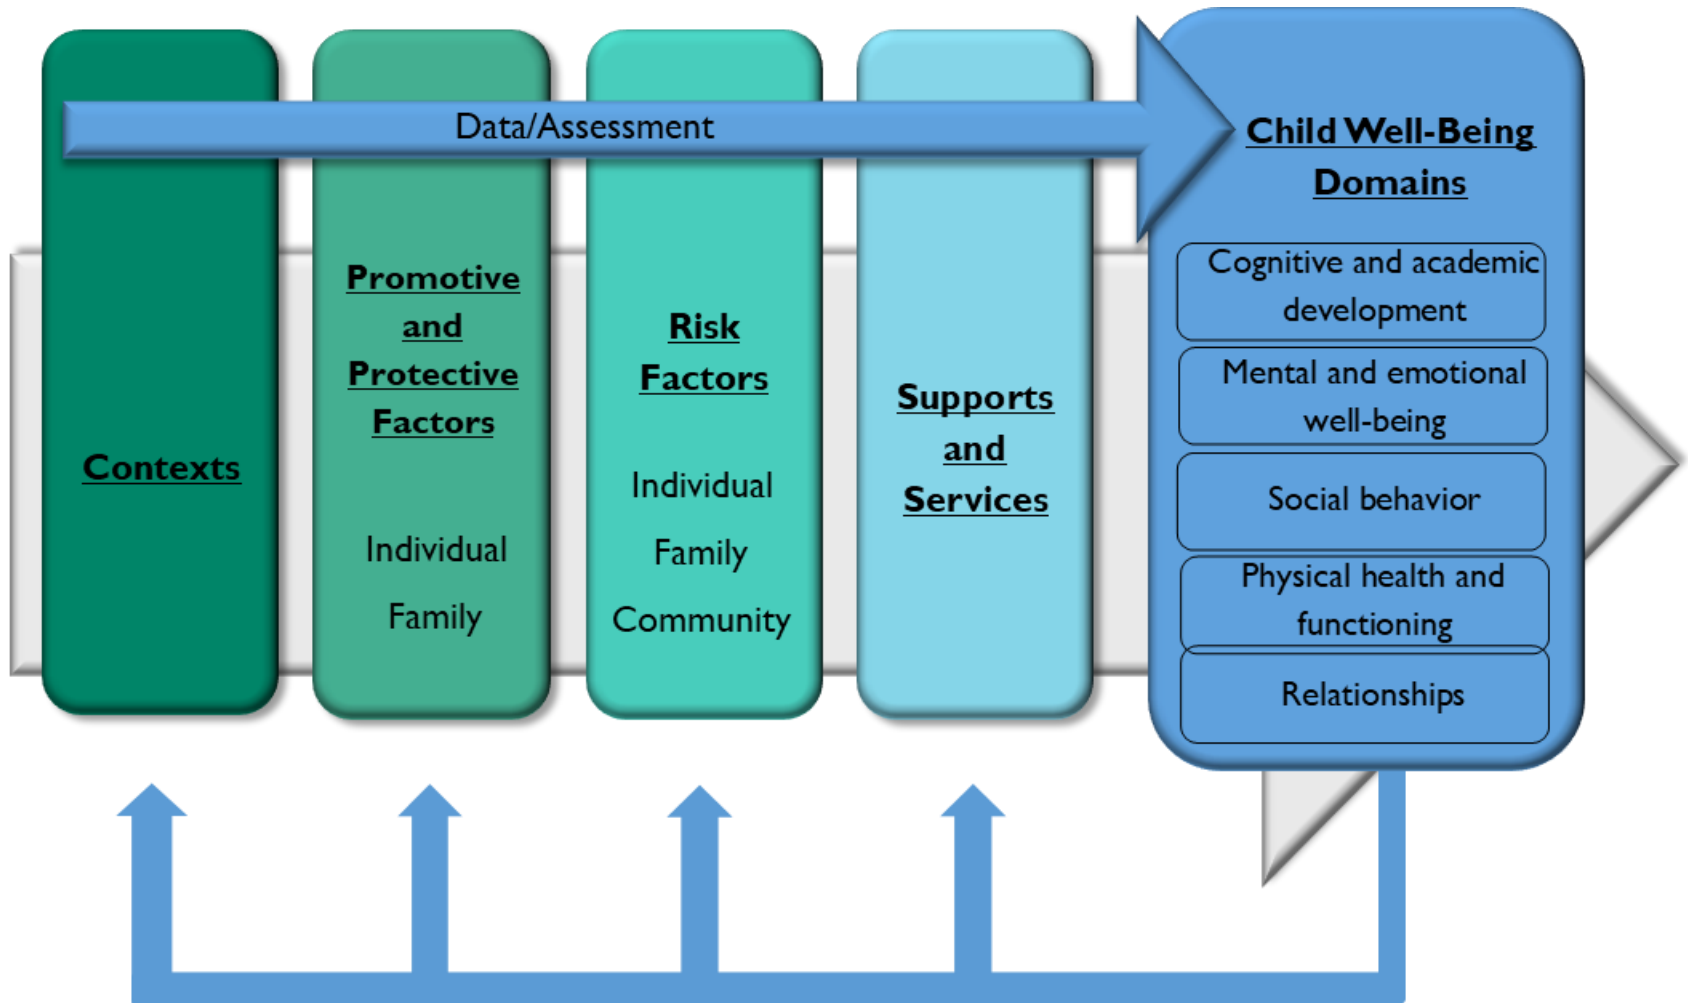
Data/Assessment

Contexts

Promotive and Protective Factors

Individual

Family

Risk Factors

Individual

Family

Community

Supports and Services

Child Well-Being Domains

Cognitive and academic development

Mental and emotional well-being

Social behavior

Physical health and functioning

Relationships